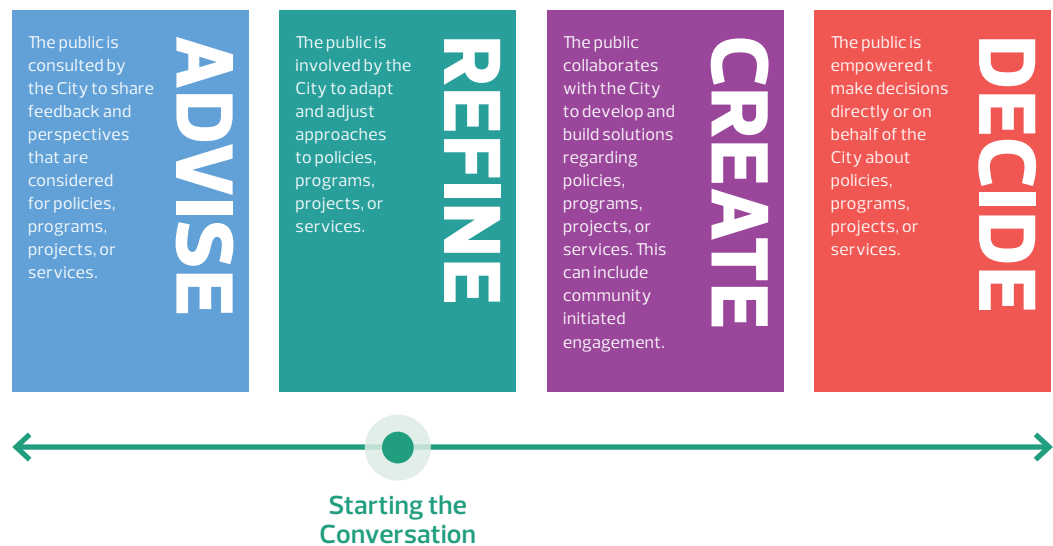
ADVISE

The public is consulted by the City to share feedback and perspectives that are considered for policies, programs, projects, or services.

REFINE

The public is involved by the City to adapt and adjust approaches to policies, programs, projects, or services.

CREATE

The public collaborates with the City to develop and build solutions regarding policies, programs, projects, or services. This can include community initiated engagement.

DECIDE

The public is empowered t make decisions directly or on behalf of the City about policies, programs, projects, or services.

Starting the Conversation